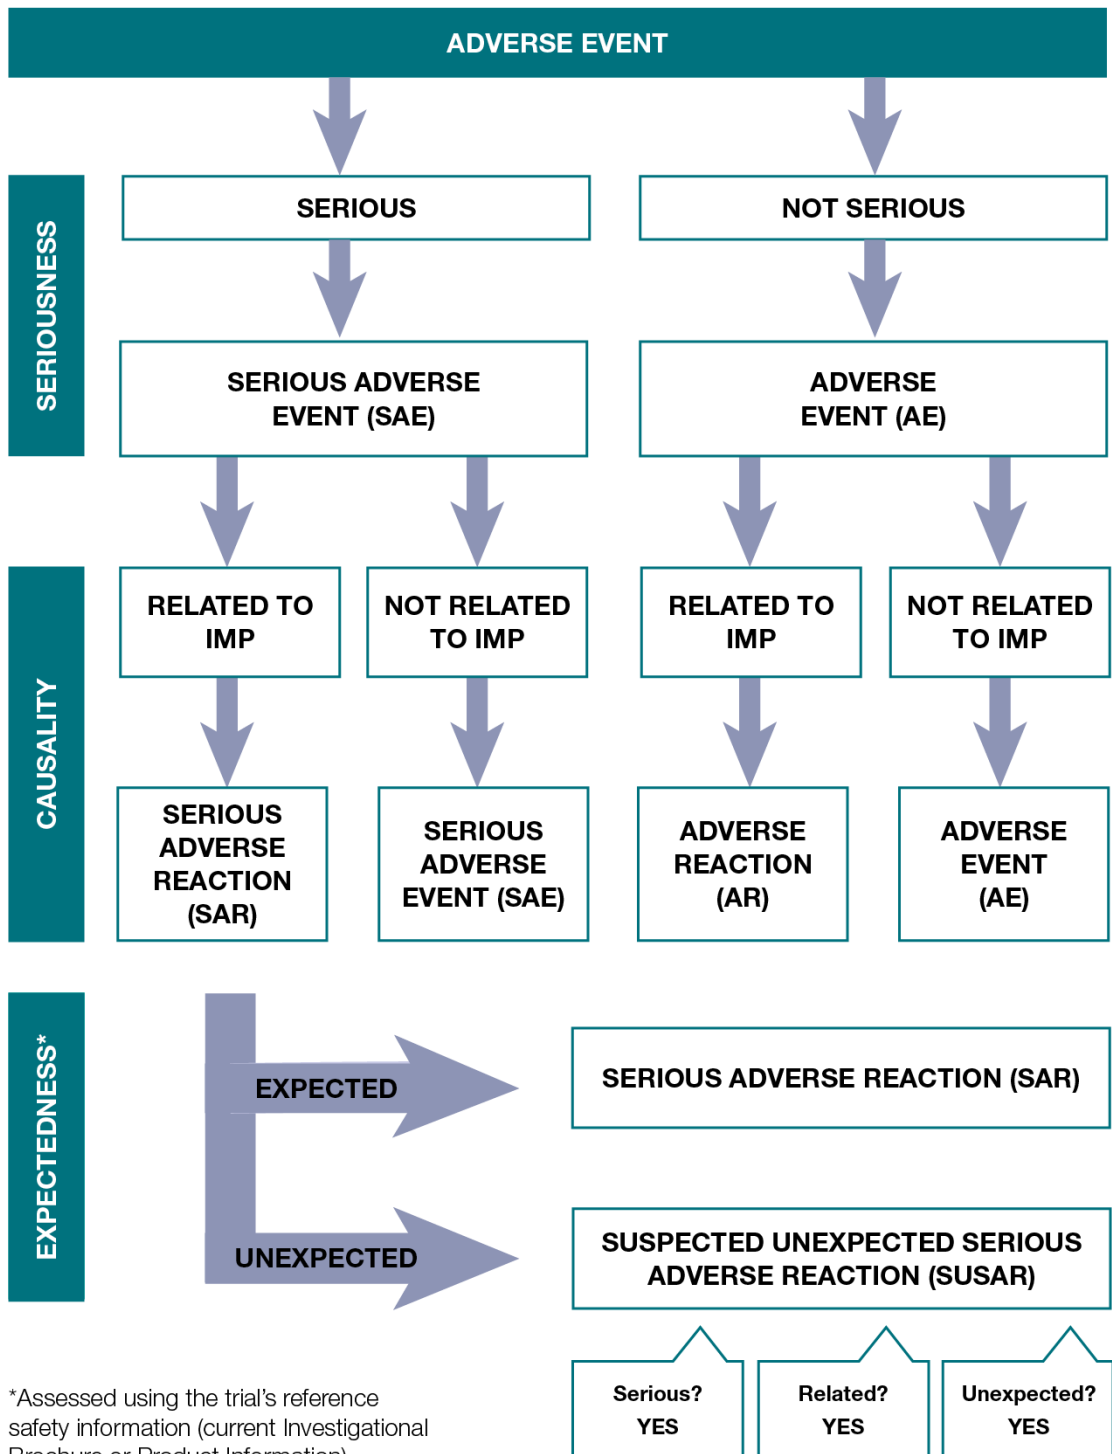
ADVERSE EVENT

SERIOUSNESS

SERIOUS

NOT SERIOUS

SERIOUS ADVERSE EVENT (SAE)

ADVERSE EVENT (AE)

CAUSALITY

RELATED TO IMP

NOT RELATED TO IMP

RELATED TO IMP

NOT RELATED TO IMP

SERIOUS ADVERSE REACTION (SAR)

SERIOUS ADVERSE EVENT (SAE)

ADVERSE REACTION (AR)

ADVERSE EVENT (AE)

EXPECTEDNESS*

EXPECTED

SERIOUS ADVERSE REACTION (SAR)

UNEXPECTED

SUSPECTED UNEXPECTED SERIOUS ADVERSE REACTION (SUSAR)

Serious? YES

Related? YES

Unexpected? YES

*Assessed using the trial's reference safety information (current Investigational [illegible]